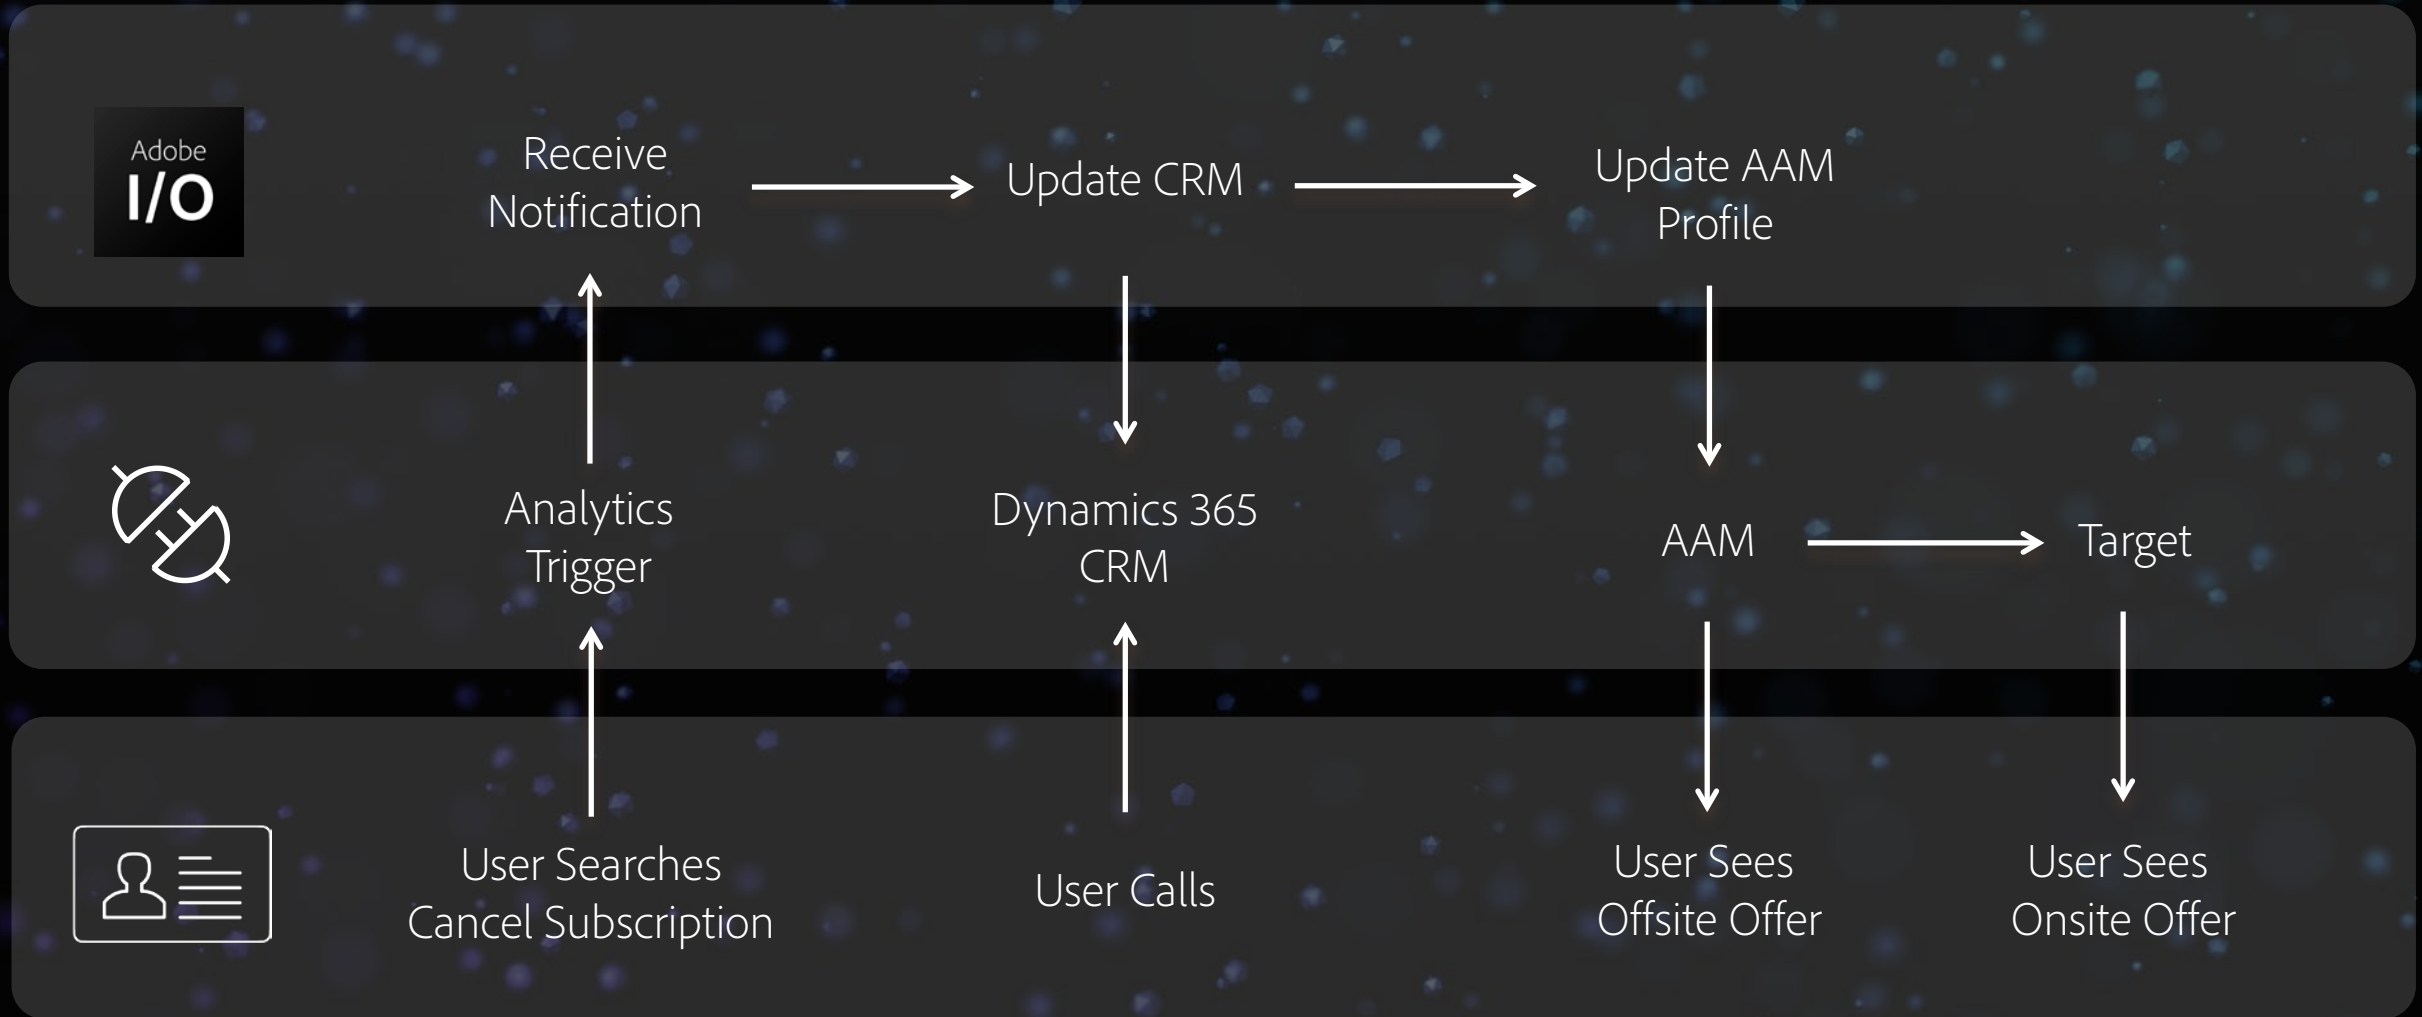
Adobe I/O

Receive Notification

Update CRM

Update AAM Profile

Analytics Trigger

Dynamics 365 CRM

AAM

Target

User Searches Cancel Subscription

User Calls

User Sees Offsite Offer

User Sees Onsite Offer